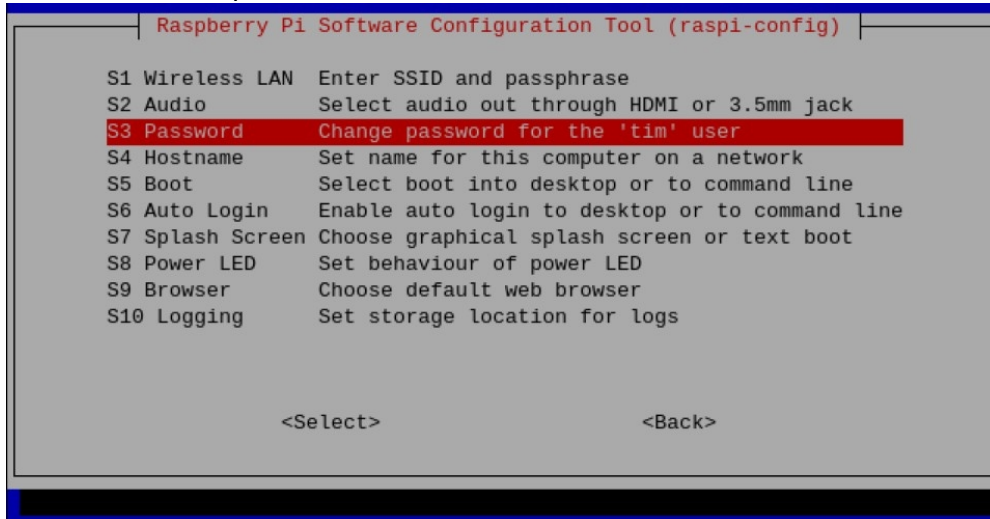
Raspberry Pi Software Configuration Tool (raspi-config)

S1 Wireless LAN Enter SSID and passphrase
S2 Audio Select audio out through HDMI or 3.5mm jack
S3 Password Change password for the 'tim' user
S4 Hostname Set name for this computer on a network
S5 Boot Select boot into desktop or to command line
S6 Auto Login Enable auto login to desktop or to command line
S7 Splash Screen Choose graphical splash screen or text boot
S8 Power LED Set behaviour of power LED
S9 Browser Choose default web browser
S10 Logging Set storage location for logs

<Select> <Back>